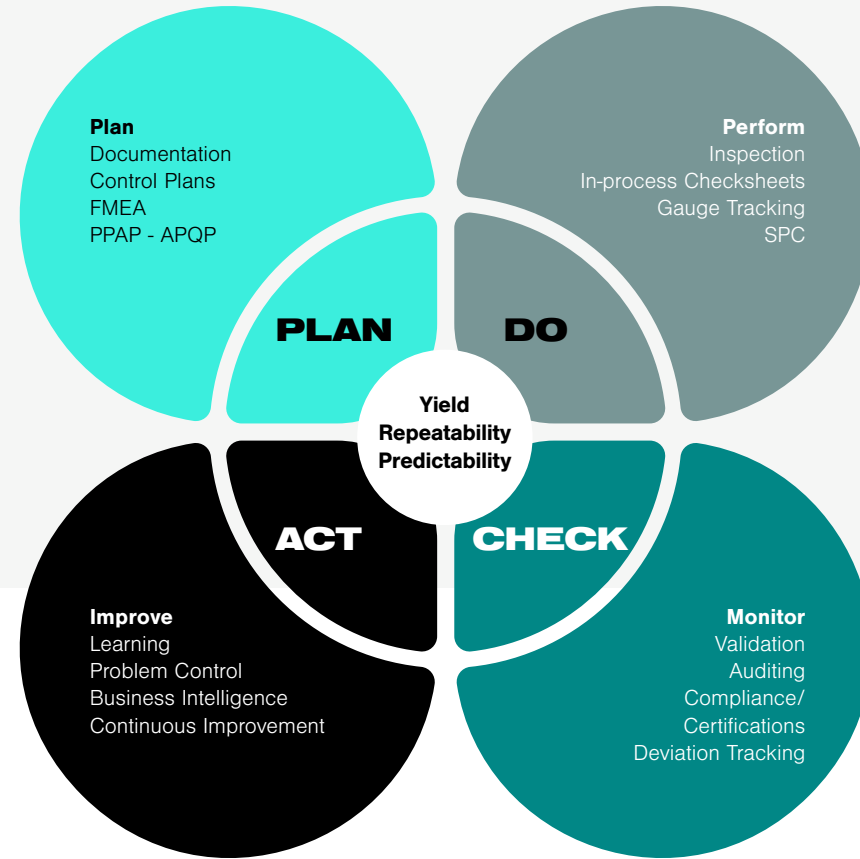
Plan
Documentation
Control Plans
FMEA
PPAP - APQP

Perform
Inspection
In-process Checksheets
Gauge Tracking
SPC

PLAN

DO

Yield
Repeatability
Predictability

ACT

CHECK

Improve
Learning
Problem Control
Business Intelligence
Continuous Improvement

Monitor
Validation
Auditing
Compliance/
Certifications
Deviation Tracking